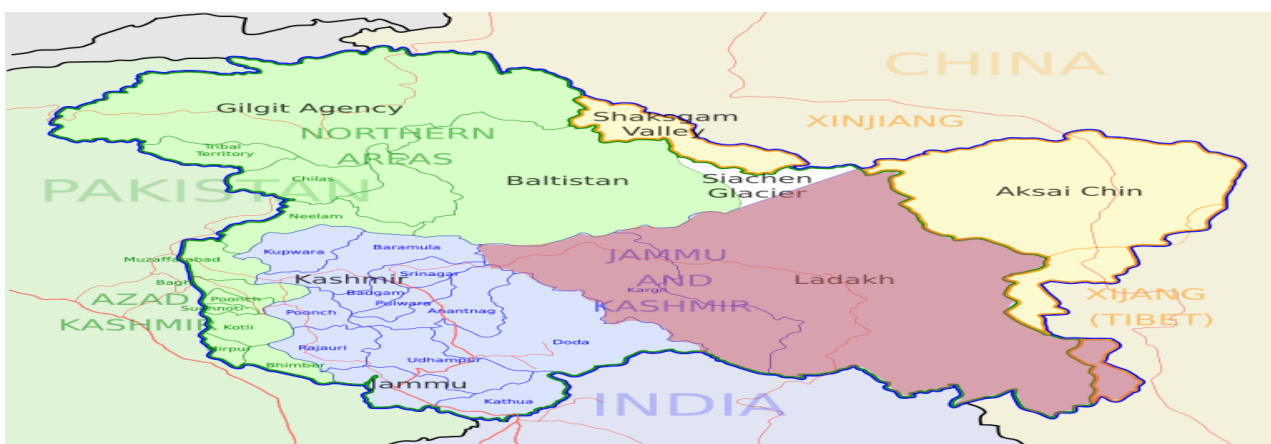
CHINA
Gilgit Agency
Shaksgam Valley
XINJIANG
NORTHERN AREAS
Tribal Territory
Chilas
Baltistan
Siachen Glacier
Aksai Chin
PAKISTAN
Neelam
Kupwara
Baramula
JAMMU AND KASHMIR
Muzaffarabad
Kashmir
Srinagar
Ladakh
Bagh
Badgam
AZAD KASHMIR
Poonch
Sudhnoti
Pulwara
Kargil
XIJANG (TIBET)
Poonch
Anantnag
Kotli
Mirpur
Rajauri
Doda
Udhampur
Bhimbar
Jammu
Kathua
INDIA